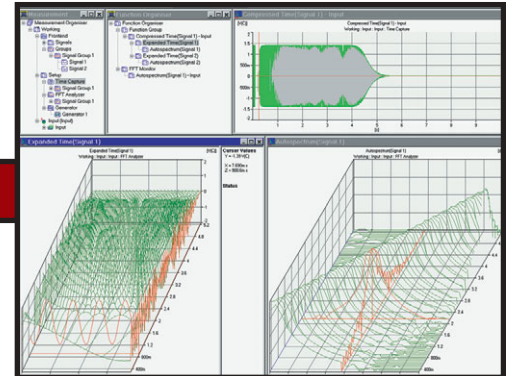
Measurement Organiser
Measurement Organiser
Working
Frontend
Signals
Groups
Signal Group 1
Signal 1
Signal 2
Setup
Time Capture
Signal Group 1
FFT Analyzer
Signal Group 1
Generator
Generator 1
Input [Input]
Input

Function Organiser
Function Organiser
Function Group
Compressed Time(Signal 1) - Input
Expanded Time(Signal 1)
Autospectrum(Signal 1)
Expanded Time(Signal 2)
Autospectrum(Signal 2)
FFT Monitor
Autospectrum(Signal 1) - Input

Compressed Time(Signal 1) - Input
Compressed Time(Signal 1) - Input
Working : Input : Time Capture
[V]
1.5
1
500m
0
-500m
-1
-1.5
0
1
2
3
4
5
6
7
[s]

Expanded Time(Signal 1)
Expanded Time(Signal 1)
Working : Input : Input : FFT Analyzer
[V]
[s]
4.4
4
3.6
3.2
2.8
2.4
2
1.6
1.2
800m
400m

Cursor Values
Y = 1.39 [V]
X = 7.496m s
Z = 800.0m s
Status

Autospectrum(Signal 1)
Autospectrum(Signal 1)
Working : Input : Input : FFT Analyzer
4.4
4
3.6
3.2
2.8
2.4
2
1.6
1.2
800m
400m